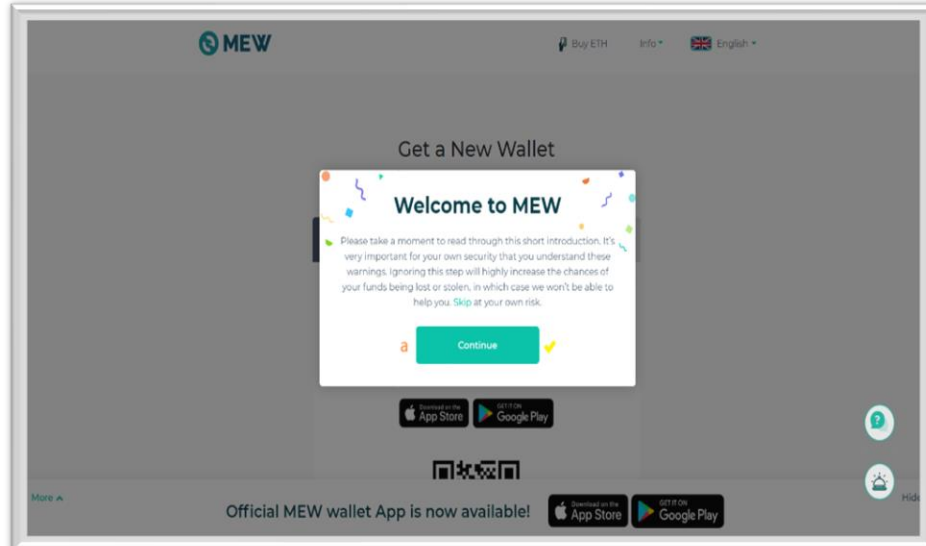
MEW

Buy ETH Info English

Get a New Wallet

Welcome to MEW

Please take a moment to read through this short introduction. It's very important for your own security that you understand these warnings. Ignoring this step will highly increase the chances of your funds being lost or stolen, in which case we won't be able to help you. Skip at your own risk.

a Continue

Download on the App Store GET IT ON Google Play

More

Official MEW wallet App is now available!

Download on the App Store GET IT ON Google Play

Hid